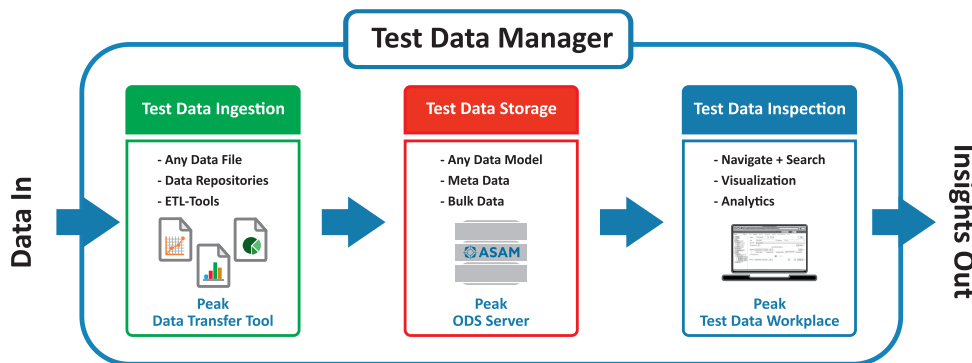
Test Data Manager

Data In

Test Data Ingestion

- Any Data File
- Data Repositories
- ETL-Tools

Peak
Data Transfer Tool

Test Data Storage

- Any Data Model
- Meta Data
- Bulk Data

ASAM

Peak
ODS Server

Test Data Inspection

- Navigate + Search
- Visualization
- Analytics

Peak
Test Data Workplace

Insights Out